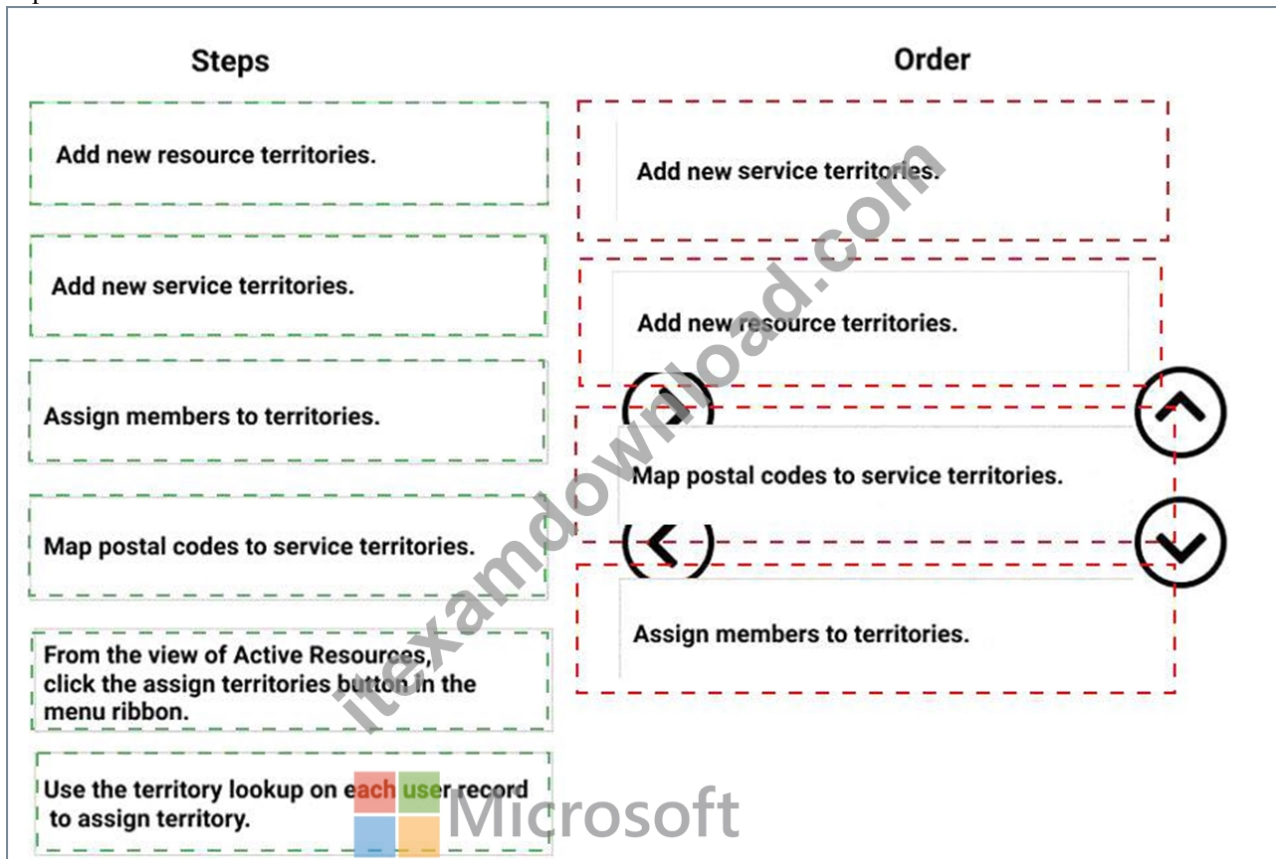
Steps

Add new resource territories.

Add new service territories.

Assign members to territories.

Map postal codes to service territories.

From the view of Active Resources, click the assign territories button in the menu ribbon.

Use the territory lookup on each user record to assign territory.

Order

Add new service territories.

Add new resource territories.

Map postal codes to service territories.

Assign members to territories.

itexamdownload.com

Microsoft